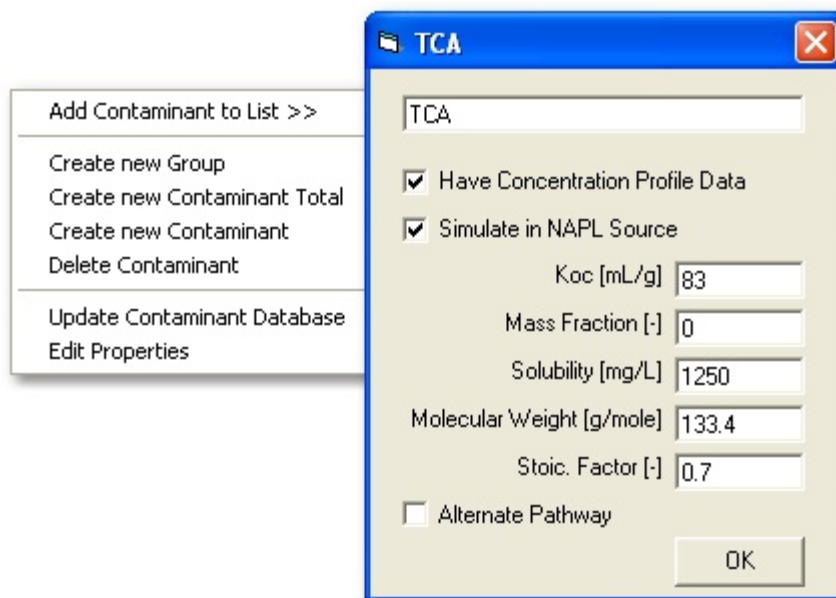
Add Contaminant to List >>

Create new Group
Create new Contaminant Total
Create new Contaminant
Delete Contaminant

Update Contaminant Database
Edit Properties

TCA

TCA

Have Concentration Profile Data

Simulate in NAPL Source

Koc [mL/g] 83

Mass Fraction [-] 0

Solubility [mg/L] 1250

Molecular Weight [g/mole] 133.4

Stoic. Factor [-] 0.7

Alternate Pathway

OK